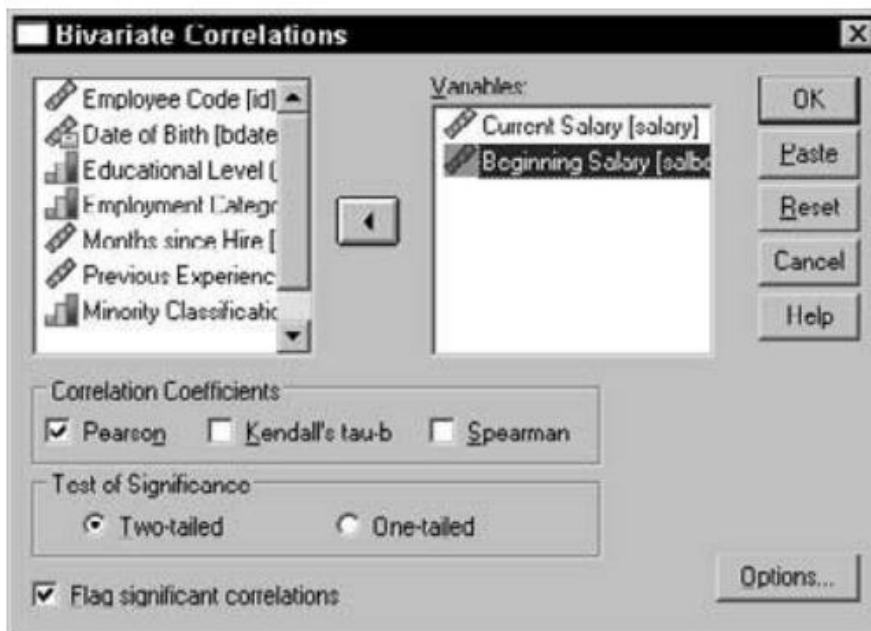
Bivariate Correlations

Employee Code [id]
Date of Birth [bdate
Educational Level (
Employment Catego
Months since Hire [
Previous Experienc
Minority Classificatio

Variables:
Current Salary [salary]
Beginning Salary [salbe

OK
Paste
Reset
Cancel
Help

Correlation Coefficients
Pearson
Kendall's tau-b
Spearman

Test of Significance
Two-tailed
One-tailed

Flag significant correlations

Options...